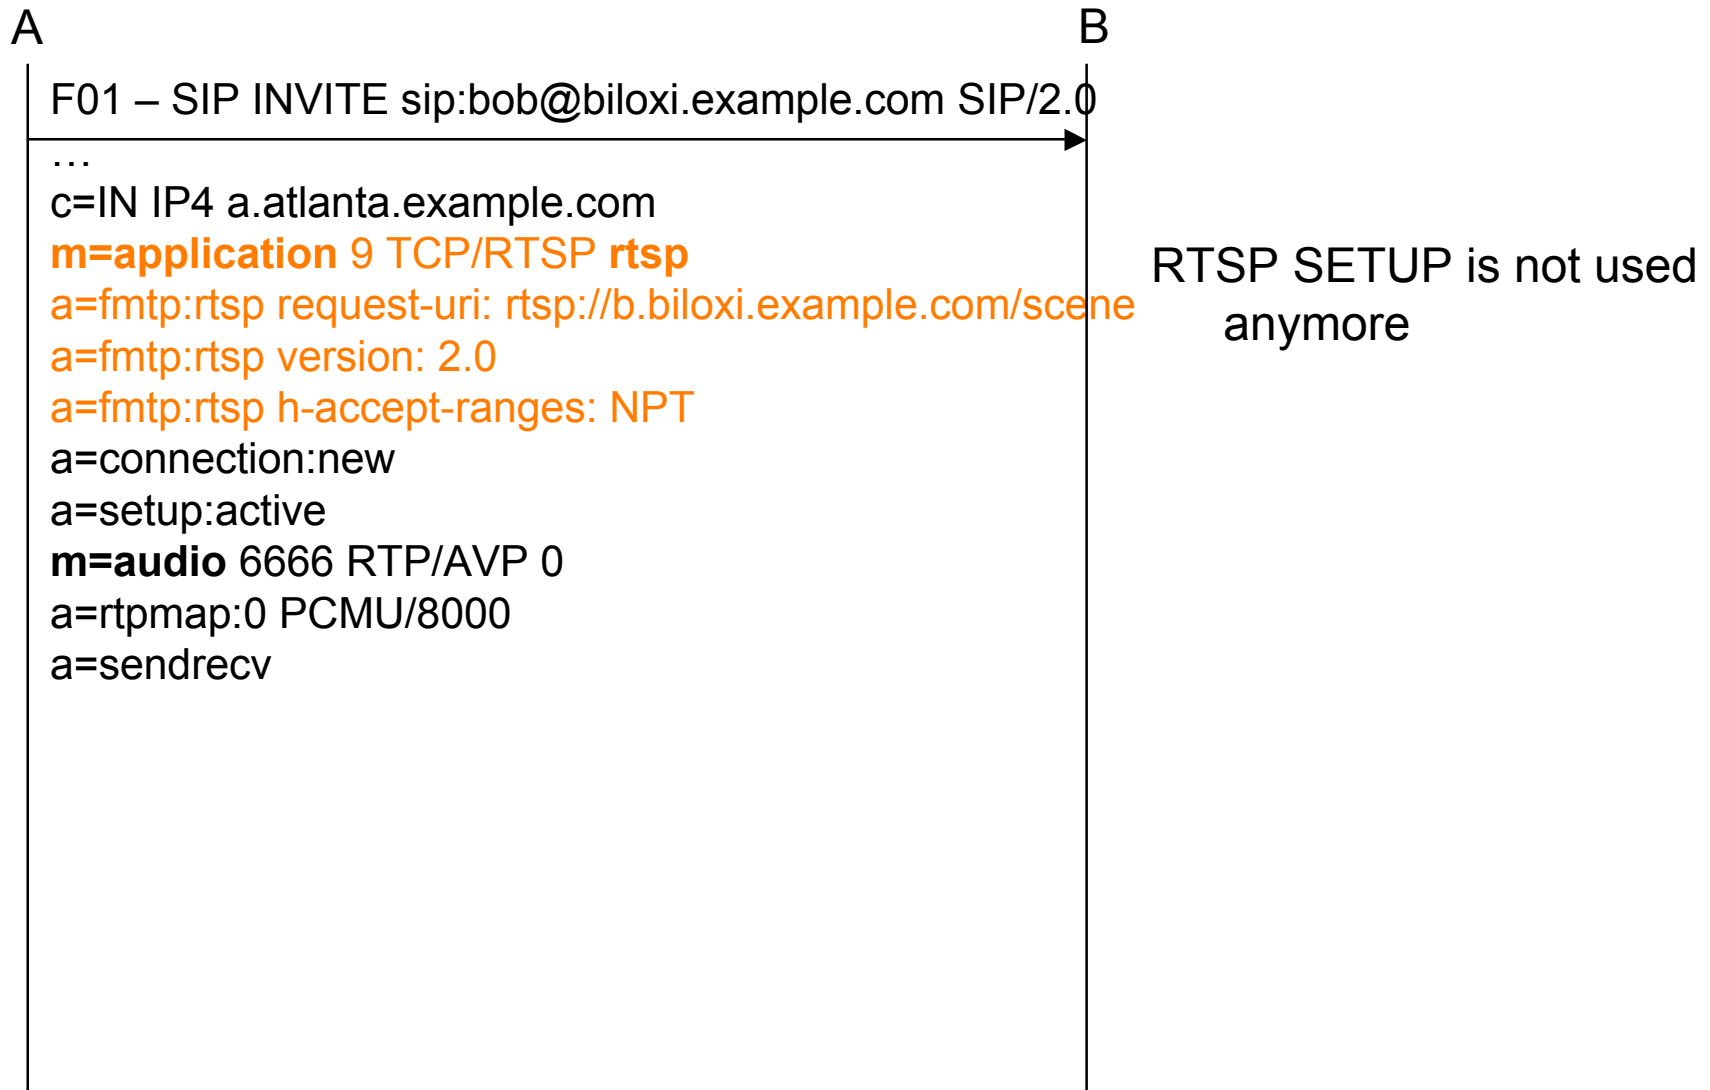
A

B

F01 – SIP INVITE sip:bob@biloxi.example.com SIP/2.0

…
c=IN IP4 a.atlanta.example.com
m=application 9 TCP/RTSP rtsp
a=fmtp:rtsp request-uri: rtsp://b.biloxi.example.com/scene
a=fmtp:rtsp version: 2.0
a=fmtp:rtsp h-accept-ranges: NPT
a=connection:new
a=setup:active
m=audio 6666 RTP/AVP 0
a=rtpmap:0 PCMU/8000
a=sendrecv

RTSP SETUP is not used anymore